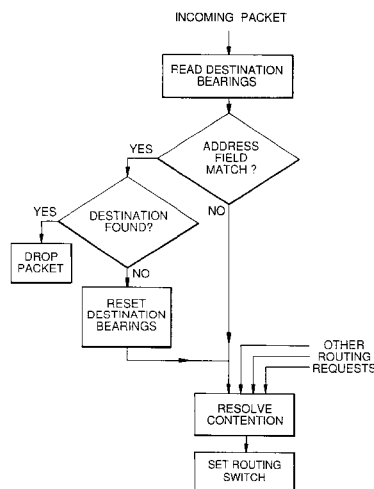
INCOMING PACKET

READ DESTINATION BEARINGS

ADDRESS FIELD MATCH ?

YES

NO

DESTINATION FOUND?

YES

NO

DROP PACKET

RESET DESTINATION BEARINGS

OTHER ROUTING REQUESTS

RESOLVE CONTENTION

SET ROUTING SWITCH